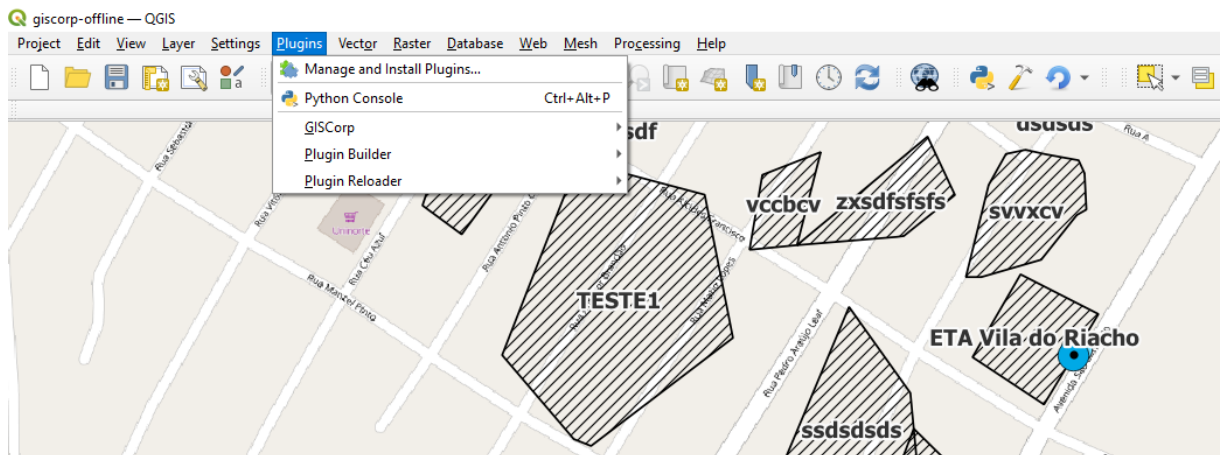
giscorp-offline — QGIS

Project Edit View Layer Settings Plugins Vector Raster Database Web Mesh Processing Help

Manage and Install Plugins...
Python Console Ctrl+Alt+P
GISCorp
Plugin Builder
Plugin Reloader

sdf
usdsds
Rua A
vccbcv
zxsdfsfsfs
svvxcv
TESTE1
ETA Vila do Riacho
ssdsdsds
Rua Manoel Pinto
Rua Céu Azul
Rua Antonio Pinto
Rua Pedro Araújo Leal
Avenida
Rua Francisco
Unimorte
Rua Vitó